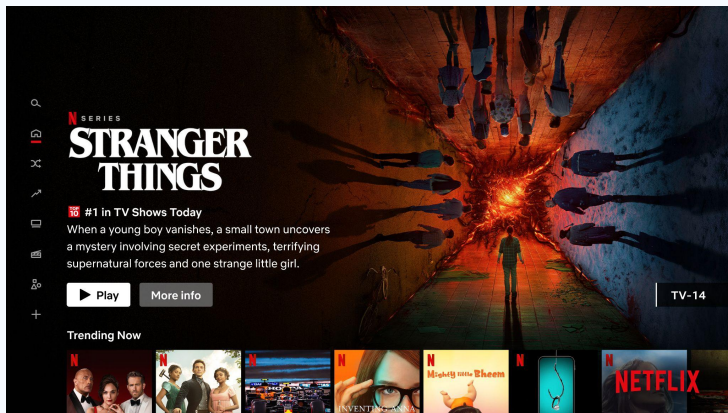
N SERIES
STRANGER THINGS

TOP 10 #1 in TV Shows Today

When a young boy vanishes, a small town uncovers a mystery involving secret experiments, terrifying supernatural forces and one strange little girl.

Play
More info

TV-14

Trending Now

N
N
N
INVENTING ANNA
N
Mighty little Bheem
N
N
NETFLIX